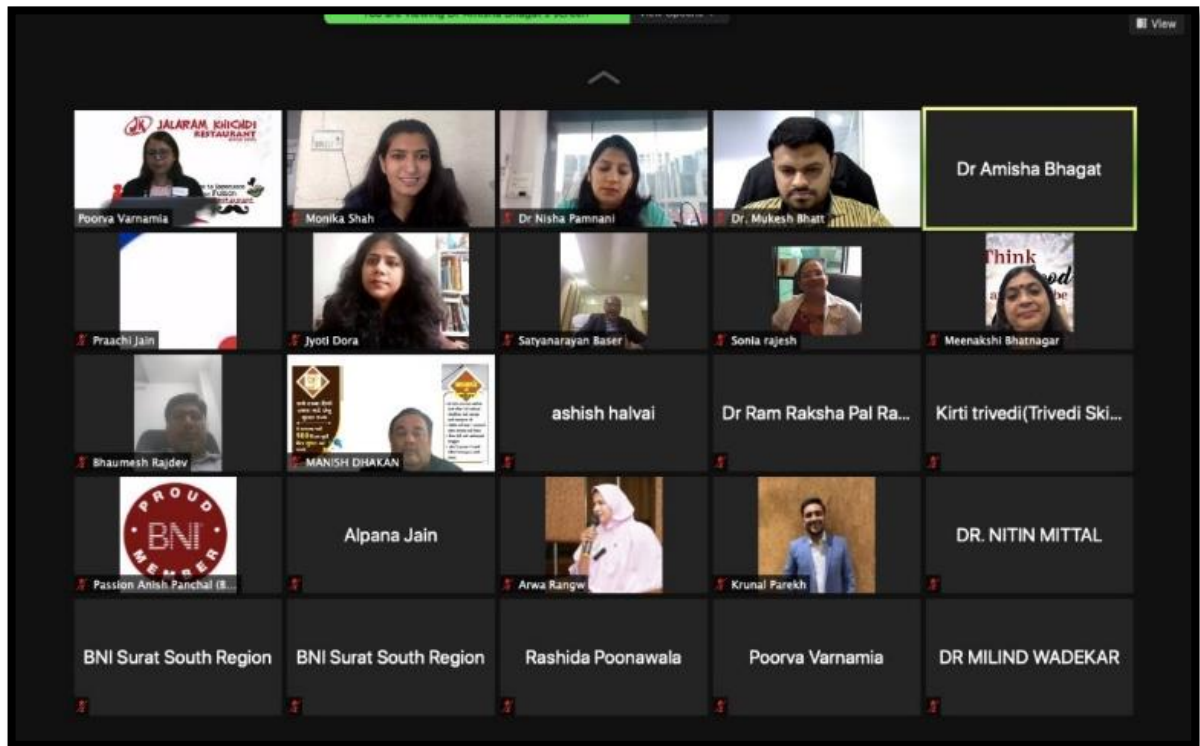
You are viewing Dr Amisha Bhagat's screen View Options

View

JALARAM KHICHDI RESTAURANT

Poorva Varnamia

Monika Shah

Dr Nisha Pamnani

Dr. Mukesh Bhatt

Dr Amisha Bhagat

Praachi Jain

Jyoti Dora

Satyanarayan Baser

Sonia rajesh

Think

Meenakshi Bhatnagar

Bhaumesh Rajdev

MANISH DHAKAN

ashish halvai

Dr Ram Raksha Pal Ra...

Kirti trivedi(Trivedi Ski...

PROUD BNI MEMBER

Passion Anish Panchal (B...

Alpana Jain

Arwa Rangw

Krunal Parekh

DR. NITIN MITTAL

BNI Surat South Region

BNI Surat South Region

Rashida Poonawala

Poorva Varnamia

DR MILIND WADEKAR